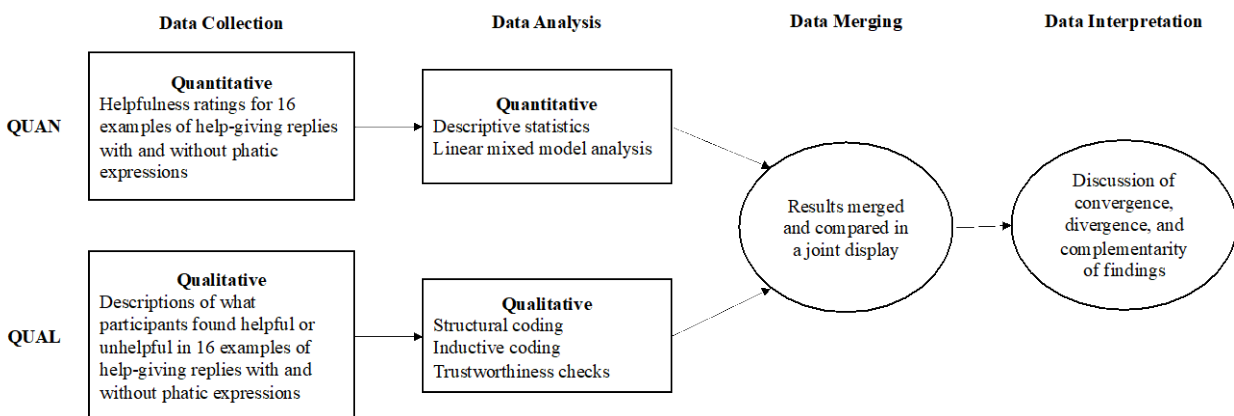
Data Collection

Data Analysis

Data Merging

Data Interpretation

QUAN

Quantitative
Helpfulness ratings for 16 examples of help-giving replies with and without phatic expressions

Quantitative
Descriptive statistics
Linear mixed model analysis

Results merged and compared in a joint display

Discussion of convergence, divergence, and complementarity of findings

QUAL

Qualitative
Descriptions of what participants found helpful or unhelpful in 16 examples of help-giving replies with and without phatic expressions

Qualitative
Structural coding
Inductive coding
Trustworthiness checks